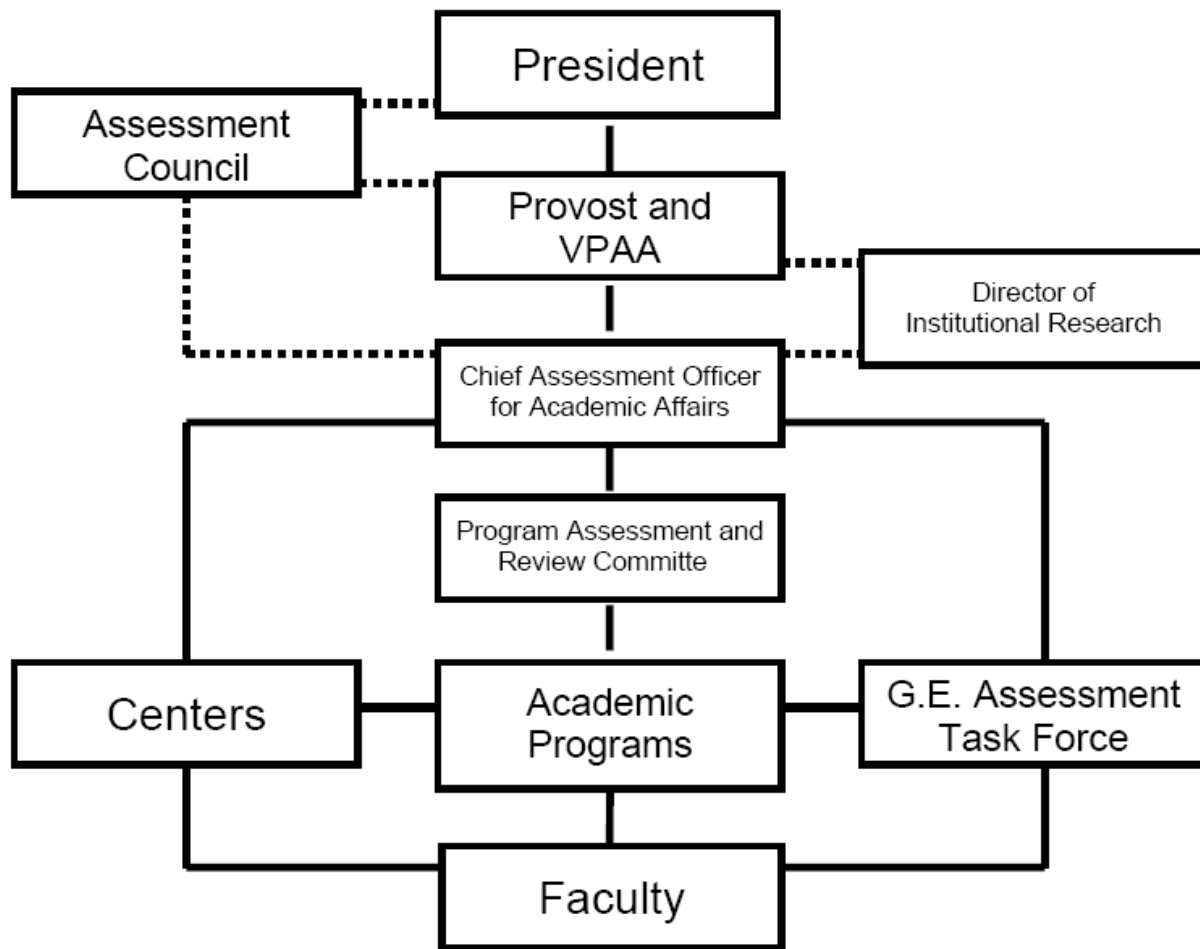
President

Assessment Council

Provost and VPAA

Director of Institutional Research

Chief Assessment Officer for Academic Affairs

Program Assessment and Review Committe

Centers

Academic Programs

G.E. Assessment Task Force

Faculty